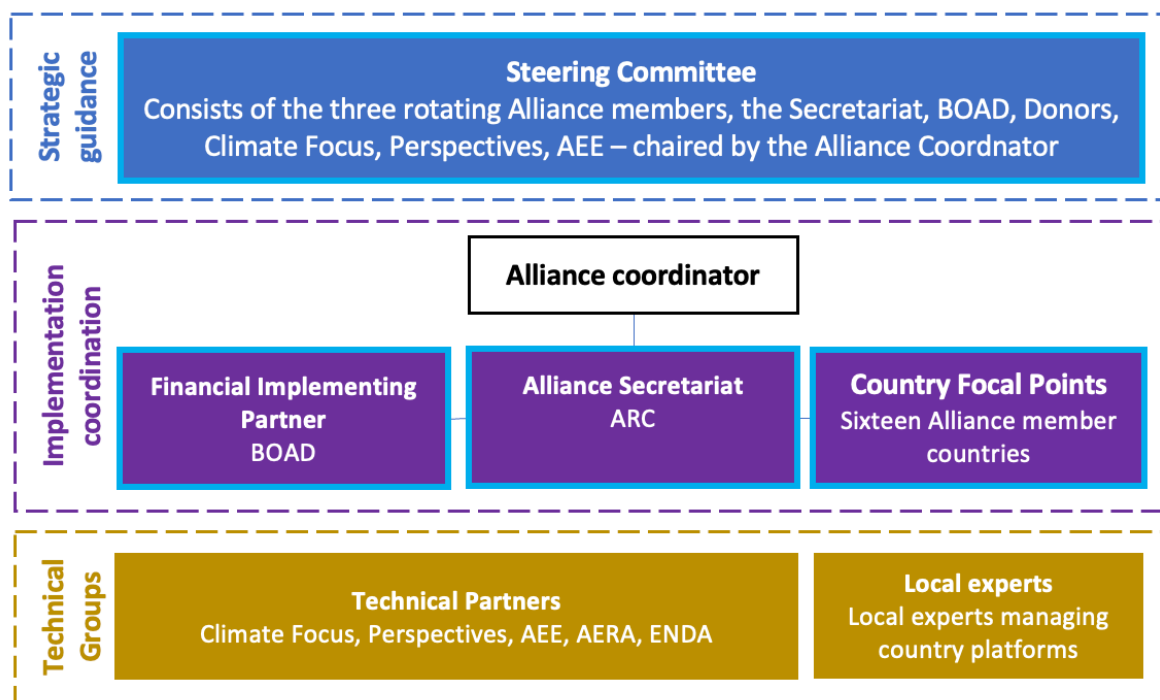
Strategic guidance

Steering Committee
Consists of the three rotating Alliance members, the Secretariat, BOAD, Donors, Climate Focus, Perspectives, AEE – chaired by the Alliance Coordnator

Implementation coordination

Alliance coordinator

Financial Implementing Partner
BOAD

Alliance Secretariat
ARC

Country Focal Points
Sixteen Alliance member countries

Technical Groups

Technical Partners
Climate Focus, Perspectives, AEE, AERA, ENDA

Local experts
Local experts managing country platforms